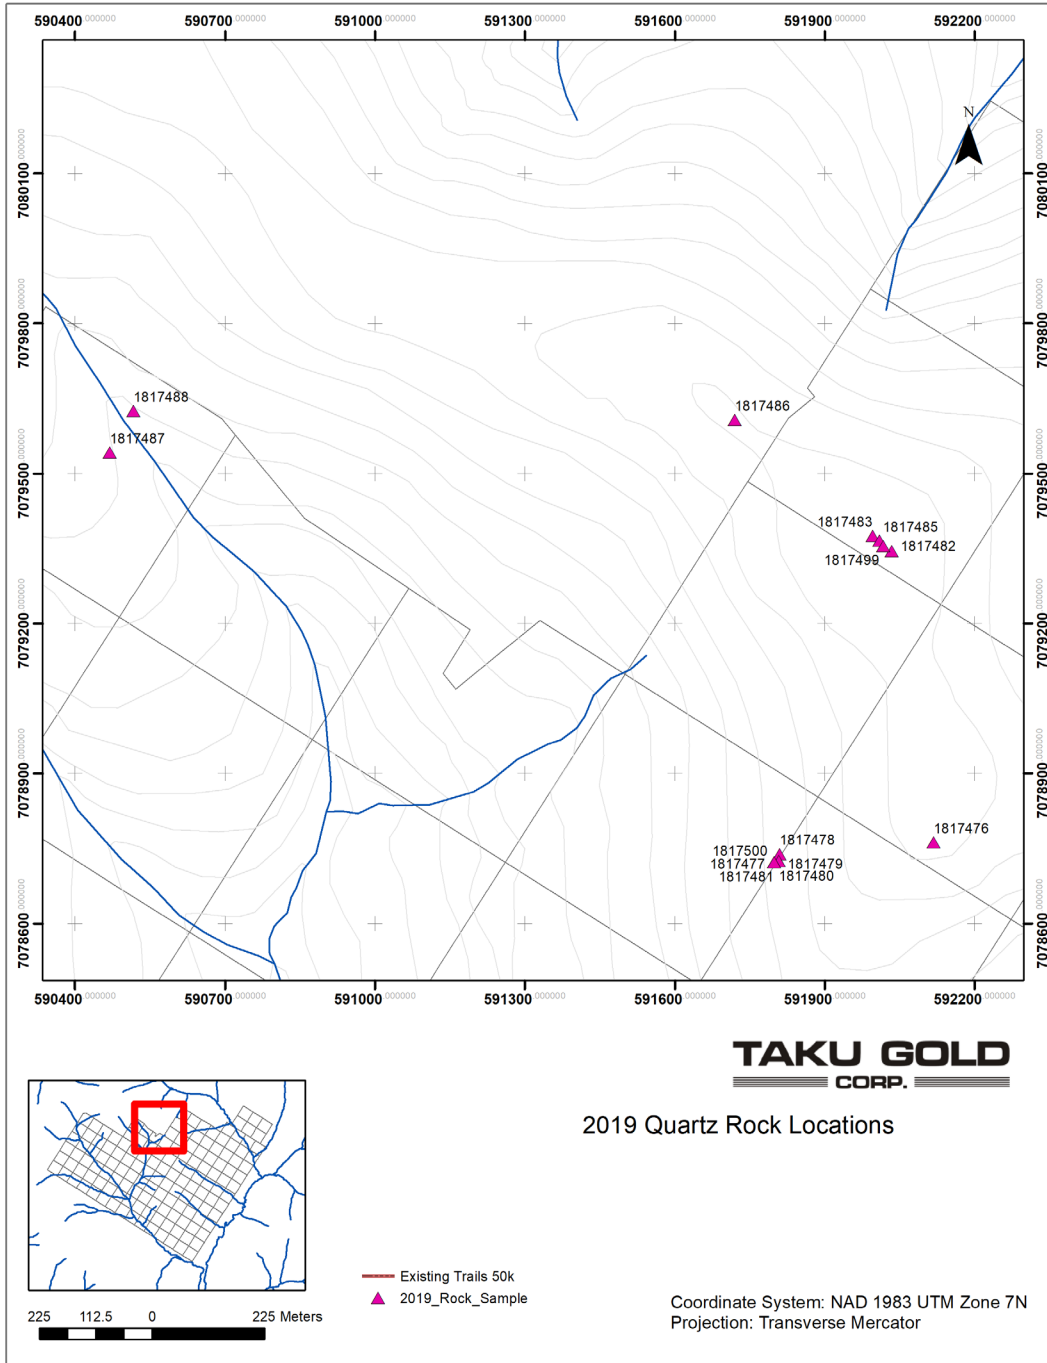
590400.000000 590700.000000 591000.000000 591300.000000 591600.000000 591900.000000 592200.000000

7080100.000000
7079800.000000
7079500.000000
7079200.000000
7078900.000000
7078600.000000

N

1817488
1817487
1817486
1817483
1817485
1817482
1817499
1817478
1817476
1817500
1817477
1817479
1817481
1817480

590400.000000 590700.000000 591000.000000 591300.000000 591600.000000 591900.000000 592200.000000

TAKU GOLD CORP.

2019 Quartz Rock Locations

Existing Trails 50k
2019_Rock_Sample

225 112.5 0 225 Meters

Coordinate System: NAD 1983 UTM Zone 7N
Projection: Transverse Mercator